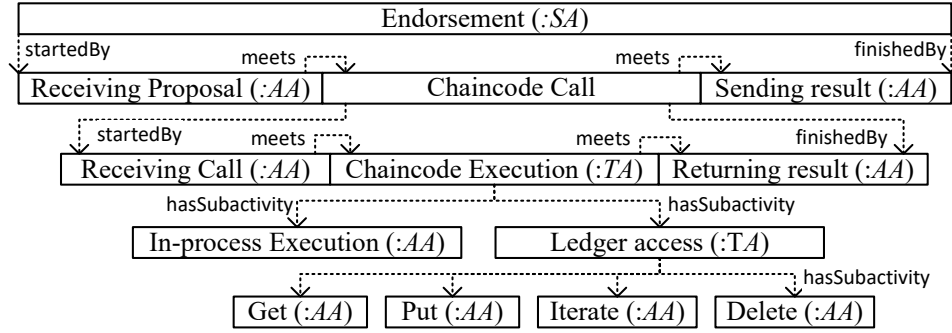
Endorsement (:SA)

startedBy

meets

meets

finishedBy

Receiving Proposal (:AA)

Chaincode Call

Sending result (:AA)

startedBy

meets

meets

finishedBy

Receiving Call (:AA)

Chaincode Execution (:TA)

Returning result (:AA)

hasSubactivity

hasSubactivity

In-process Execution (:AA)

Ledger access (:TA)

hasSubactivity

Get (:AA)

Put (:AA)

Iterate (:AA)

Delete (:AA)